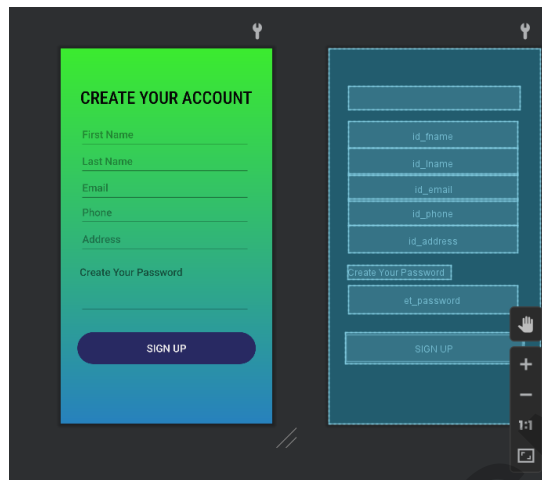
CREATE YOUR ACCOUNT

First Name

Last Name

Email

Phone

Address

Create Your Password

SIGN UP

id_fname

id_lname

id_email

id_phone

id_address

Create Your Password

et_password

SIGN UP

+

−

1:1